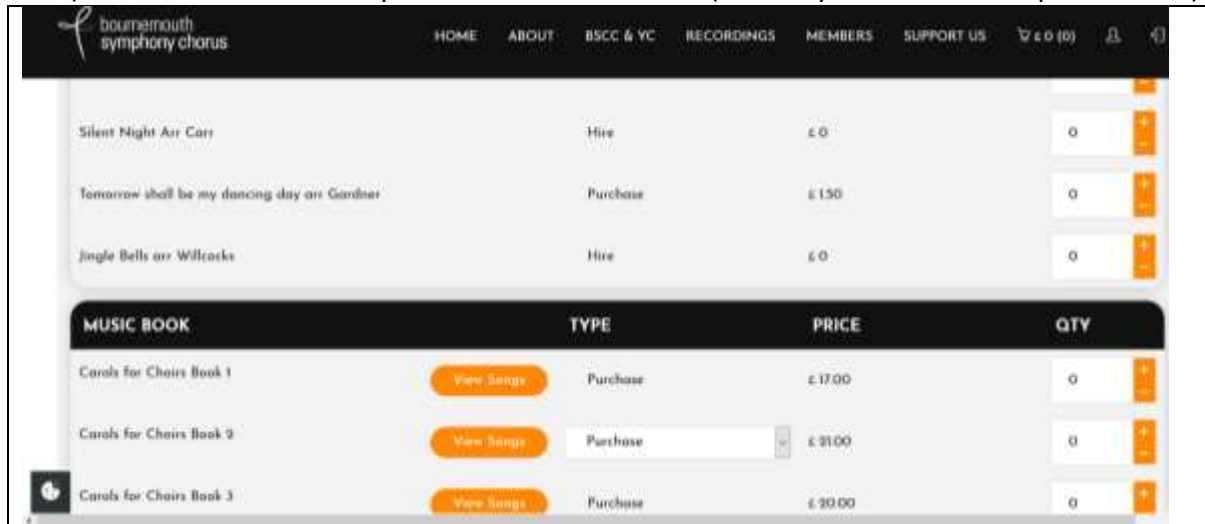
bournemouth symphony chorus

HOME ABOUT BSCC & YC RECORDINGS MEMBERS SUPPORT US £0 (0)

| | | | |
|---|---|---|---|
| Silent Night Arr Carr | Hire | £0 | 0 |
| Tomorrow shall be my dancing day arr Gardner | Purchase | £1.50 | 0 |
| Jingle Bells arr Willcocks | Hire | £0 | 0 |

| MUSIC BOOK | | TYPE | PRICE | QTY |
|---|---|---|---|---|
| Carols for Choirs Book 1 | View Songs | Purchase | £17.00 | 0 |
| Carols for Choirs Book 2 | View Songs | Purchase | £21.00 | 0 |
| Carols for Choirs Book 3 | View Songs | Purchase | £20.00 | 0 |